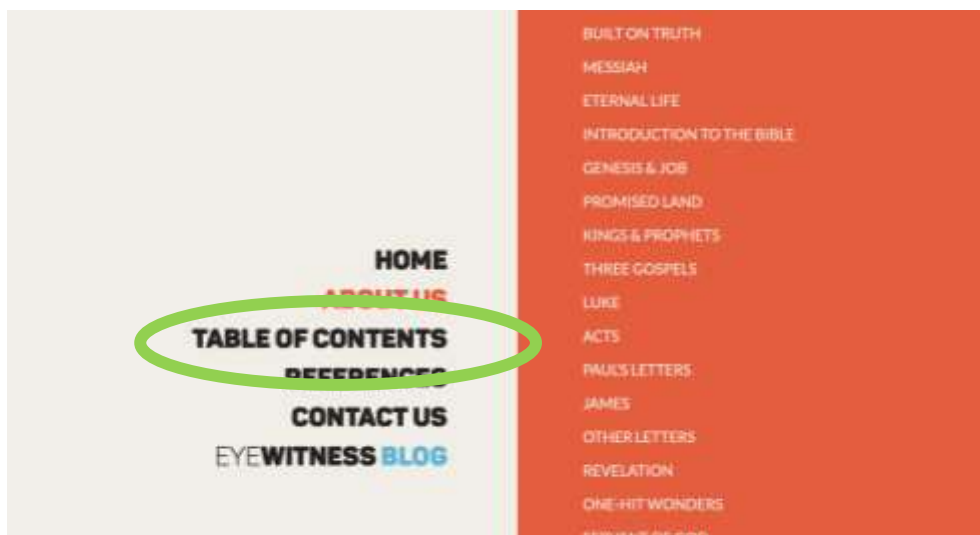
HOME
ABOUT US
TABLE OF CONTENTS
REFERENCES
CONTACT US
EYEWITNESS BLOG

BUILT ON TRUTH
MESSIAH
ETERNAL LIFE
INTRODUCTION TO THE BIBLE
GENESIS & JOB
PROMISED LAND
KINGS & PROPHETS
THREE GOSPELS
LUKE
ACTS
PAUL'S LETTERS
JAMES
OTHER LETTERS
REVELATION
ONE-HIT WONDERS
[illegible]